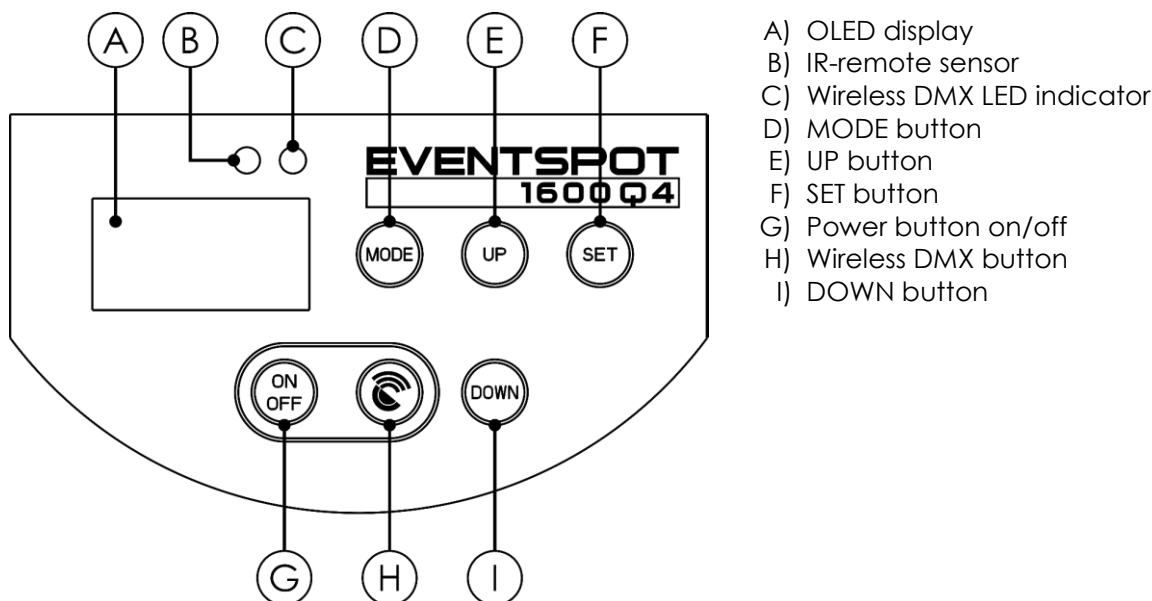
A B C D E F

EVENTSPOT
1600 Q4

MODE UP SET

ON OFF DOWN

G H I

A) OLED display
B) IR-remote sensor
C) Wireless DMX LED indicator
D) MODE button
E) UP button
F) SET button
G) Power button on/off
H) Wireless DMX button
I) DOWN button